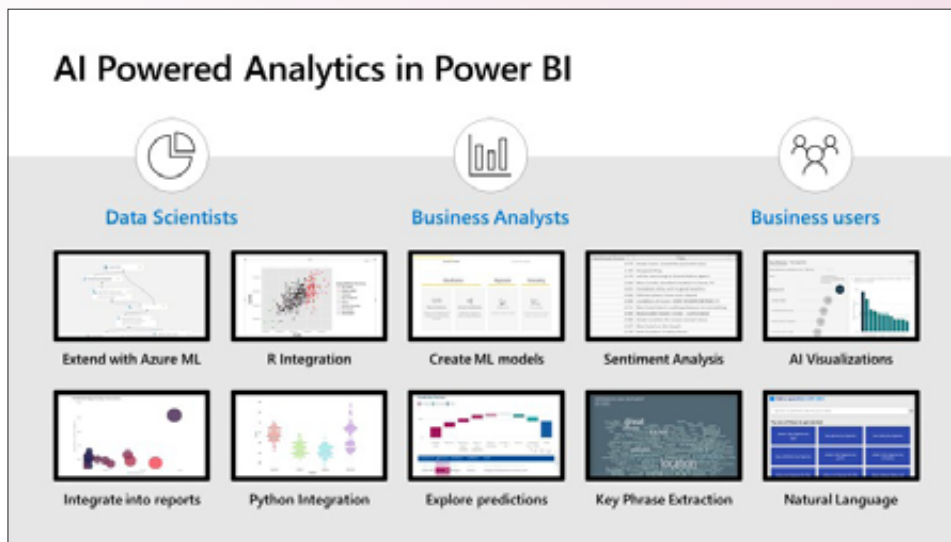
AI Powered Analytics in Power BI

Data Scientists

Business Analysts

Business users

Extend with Azure ML

R Integration

Create ML models

Sentiment Analysis

AI Visualizations

Integrate into reports

Python Integration

Explore predictions

Key Phrase Extraction

Natural Language